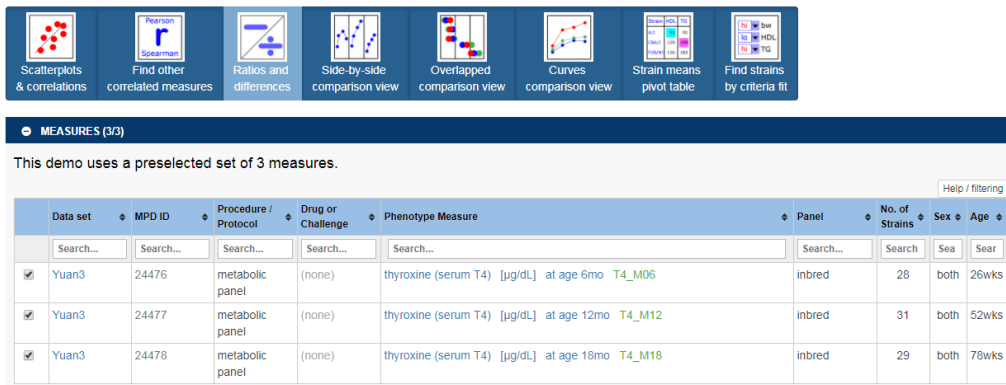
Scatterplots & correlations | Pearson r Spearman Find other correlated measures | Ratios and differences | Side-by-side comparison view | Overlapped comparison view | Curves comparison view | Strain HDL TG Strain means pivot table | hi bw lo HDL hi TG Find strains by criteria fit

MEASURES (3/3)

This demo uses a preselected set of 3 measures.

Help / filtering

| | Data set | MPD ID | Procedure / Protocol | Drug or Challenge | Phenotype Measure | Panel | No. of Strains | Sex | Age |
|---|---|---|---|---|---|---|---|---|---|
| | Search... | Search... | Search... | Search... | Search... | Search... | Search | Sea | Sear |
| ✔ | Yuan3 | 24476 | metabolic panel | (none) | thyroxine (serum T4) [µg/dL] at age 6mo T4_M06 | inbred | 28 | both | 26wks |
| ✔ | Yuan3 | 24477 | metabolic panel | (none) | thyroxine (serum T4) [µg/dL] at age 12mo T4_M12 | inbred | 31 | both | 52wks |
| ✔ | Yuan3 | 24478 | metabolic panel | (none) | thyroxine (serum T4) [µg/dL] at age 18mo T4_M18 | inbred | 29 | both | 78wks |